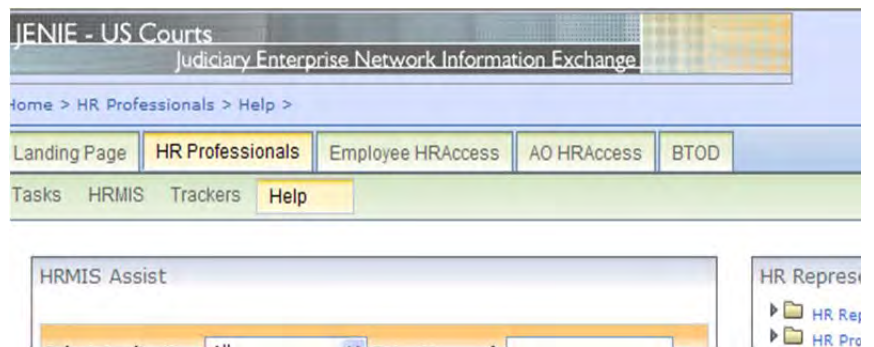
JENIE - US Courts
Judiciary Enterprise Network Information Exchange

Home > HR Professionals > Help >

Landing Page | HR Professionals | Employee HRAccess | AO HRAccess | BTOD

Tasks HRMIS Trackers Help

HRMIS Assist

HR Represe

HR Rep
HR Pro